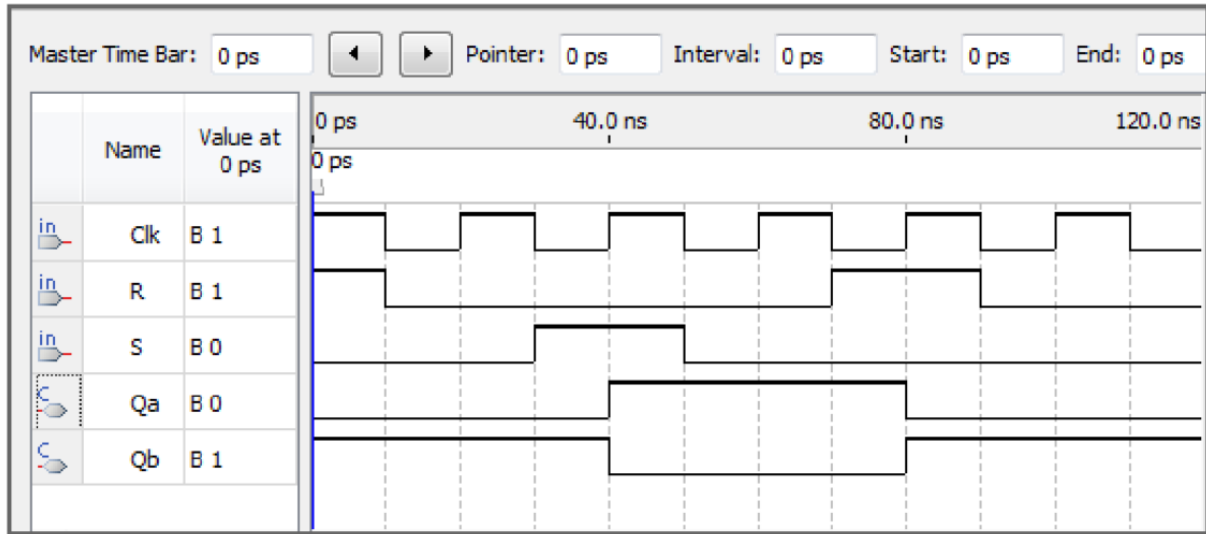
Master Time Bar: 0 ps

Pointer: 0 ps Interval: 0 ps Start: 0 ps End: 0 ps

| | Name | Value at 0 ps |
|---|---|---|
| in | Clk | B 1 |
| in | R | B 1 |
| in | S | B 0 |
| | Qa | B 0 |
| | Qb | B 1 |

0 ps 40.0 ns 80.0 ns 120.0 ns

0 ps